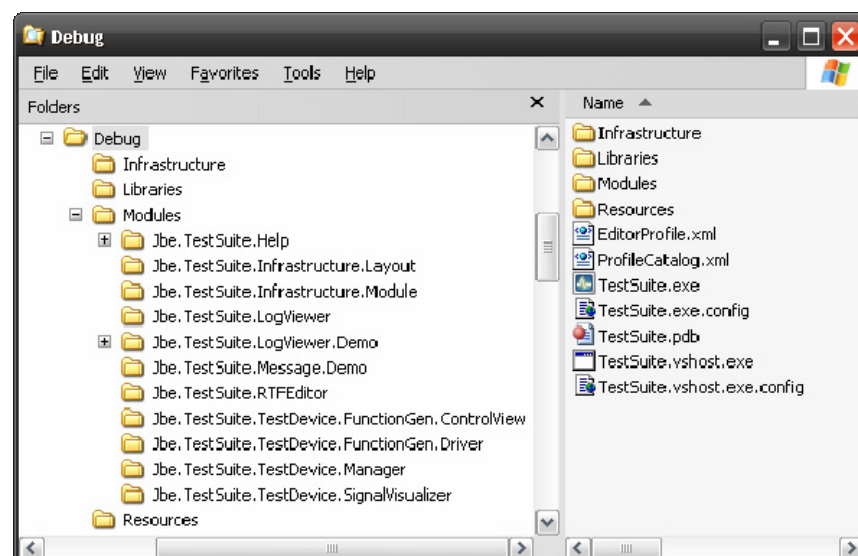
Debug

File Edit View Favorites Tools Help

Folders ×

Debug
Infrastructure
Libraries
Modules
Jbe.TestSuite.Help
Jbe.TestSuite.Infrastructure.Layout
Jbe.TestSuite.Infrastructure.Module
Jbe.TestSuite.LogViewer
Jbe.TestSuite.LogViewer.Demo
Jbe.TestSuite.Message.Demo
Jbe.TestSuite.RTFEditor
Jbe.TestSuite.TestDevice.FunctionGen.ControlView
Jbe.TestSuite.TestDevice.FunctionGen.Driver
Jbe.TestSuite.TestDevice.Manager
Jbe.TestSuite.TestDevice.SignalVisualizer
Resources

Name

Infrastructure
Libraries
Modules
Resources
EditorProfile.xml
ProfileCatalog.xml
TestSuite.exe
TestSuite.exe.config
TestSuite.pdb
TestSuite.vshost.exe
TestSuite.vshost.exe.config